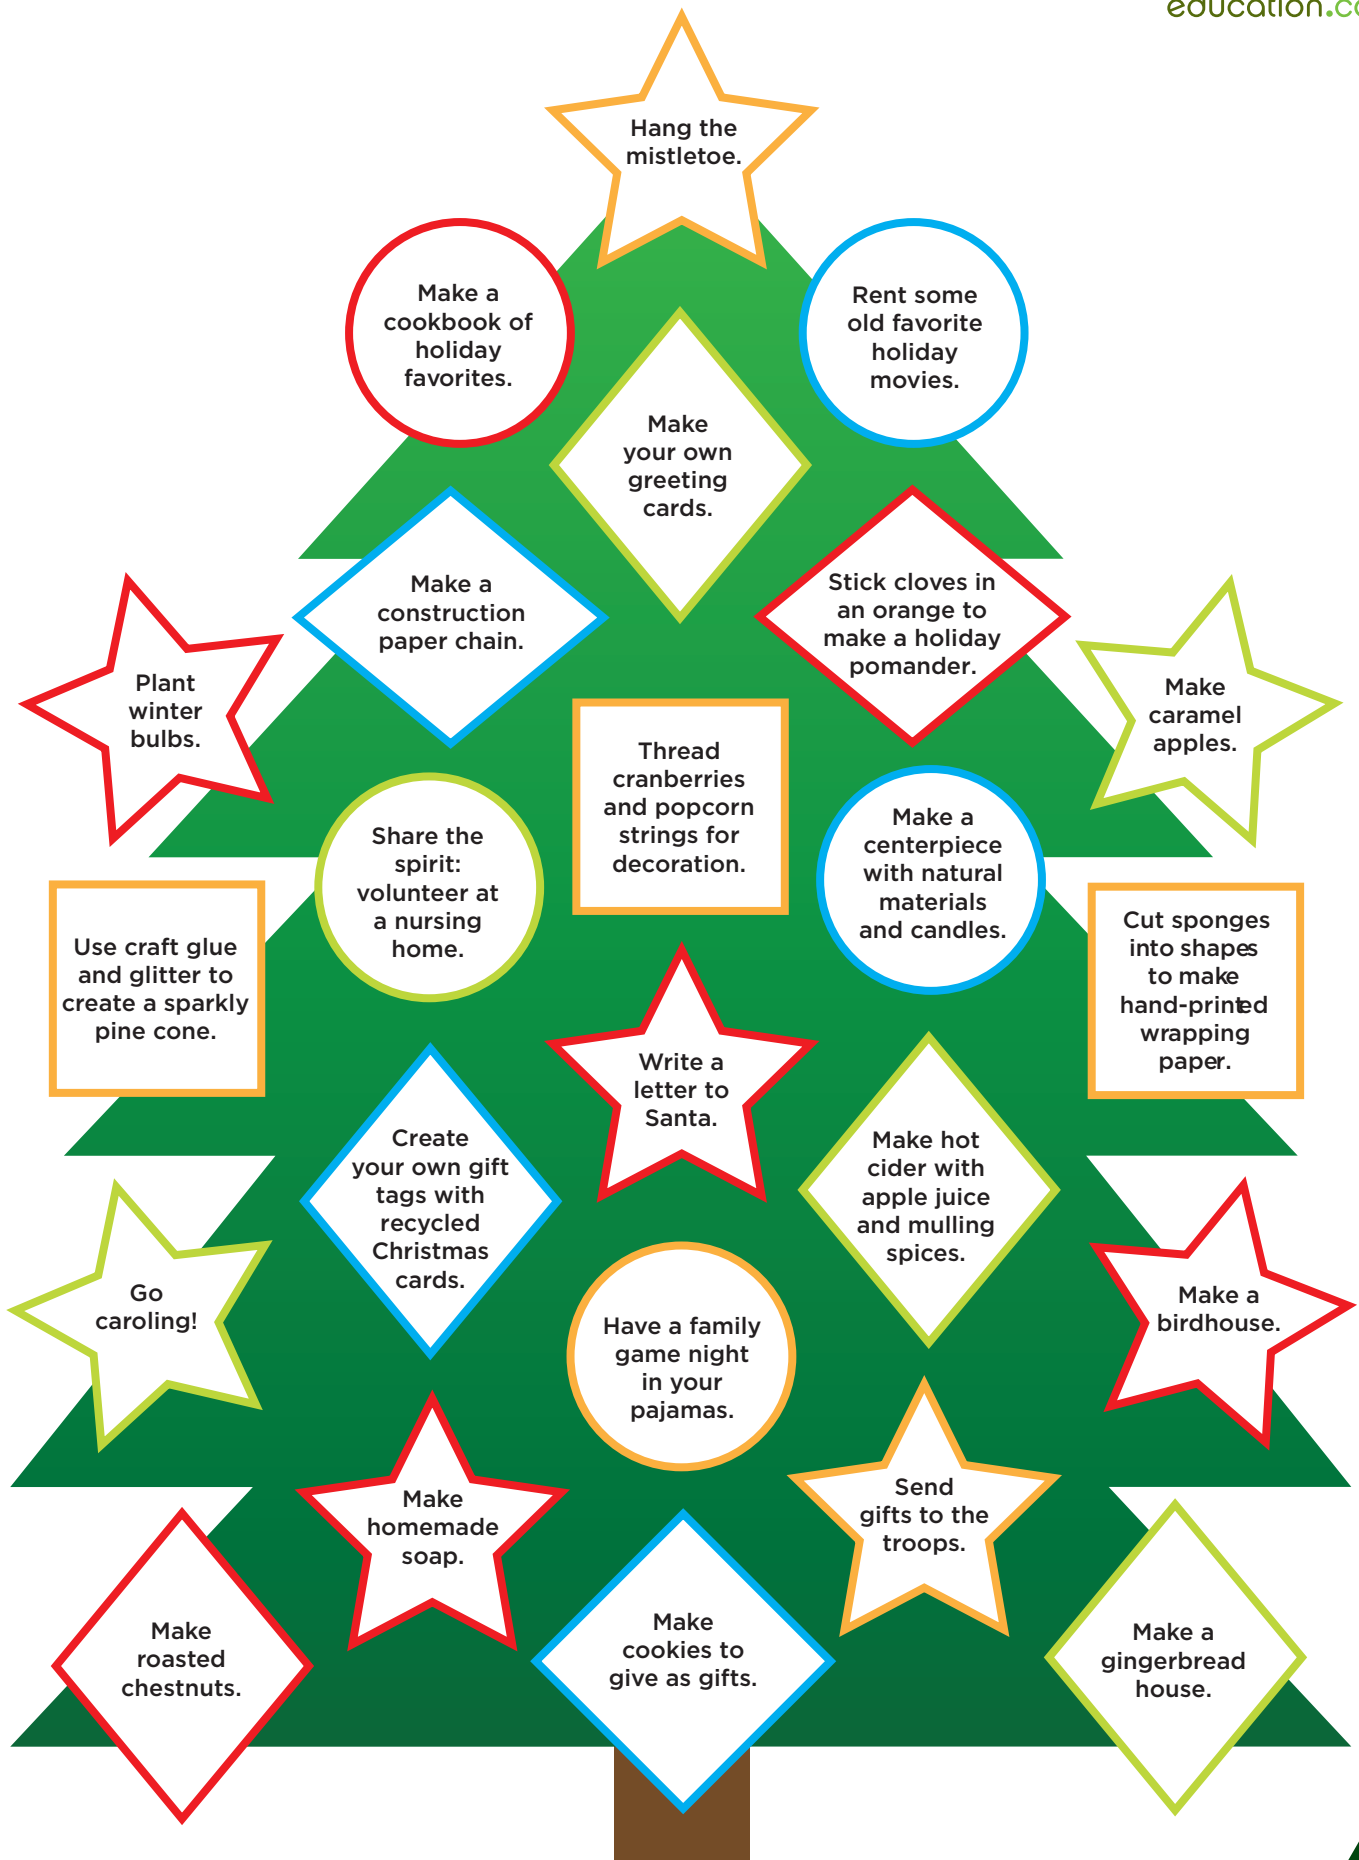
education.c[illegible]

Hang the mistletoe.

Make a cookbook of holiday favorites.

Rent some old favorite holiday movies.

Make your own greeting cards.

Make a construction paper chain.

Stick cloves in an orange to make a holiday pomander.

Plant winter bulbs.

Make caramel apples.

Thread cranberries and popcorn strings for decoration.

Share the spirit: volunteer at a nursing home.

Make a centerpiece with natural materials and candles.

Use craft glue and glitter to create a sparkly pine cone.

Cut sponges into shapes to make hand-printed wrapping paper.

Write a letter to Santa.

Create your own gift tags with recycled Christmas cards.

Make hot cider with apple juice and mulling spices.

Go caroling!

Make a birdhouse.

Have a family game night in your pajamas.

Make homemade soap.

Send gifts to the troops.

Make roasted chestnuts.

Make cookies to give as gifts.

Make a gingerbread house.